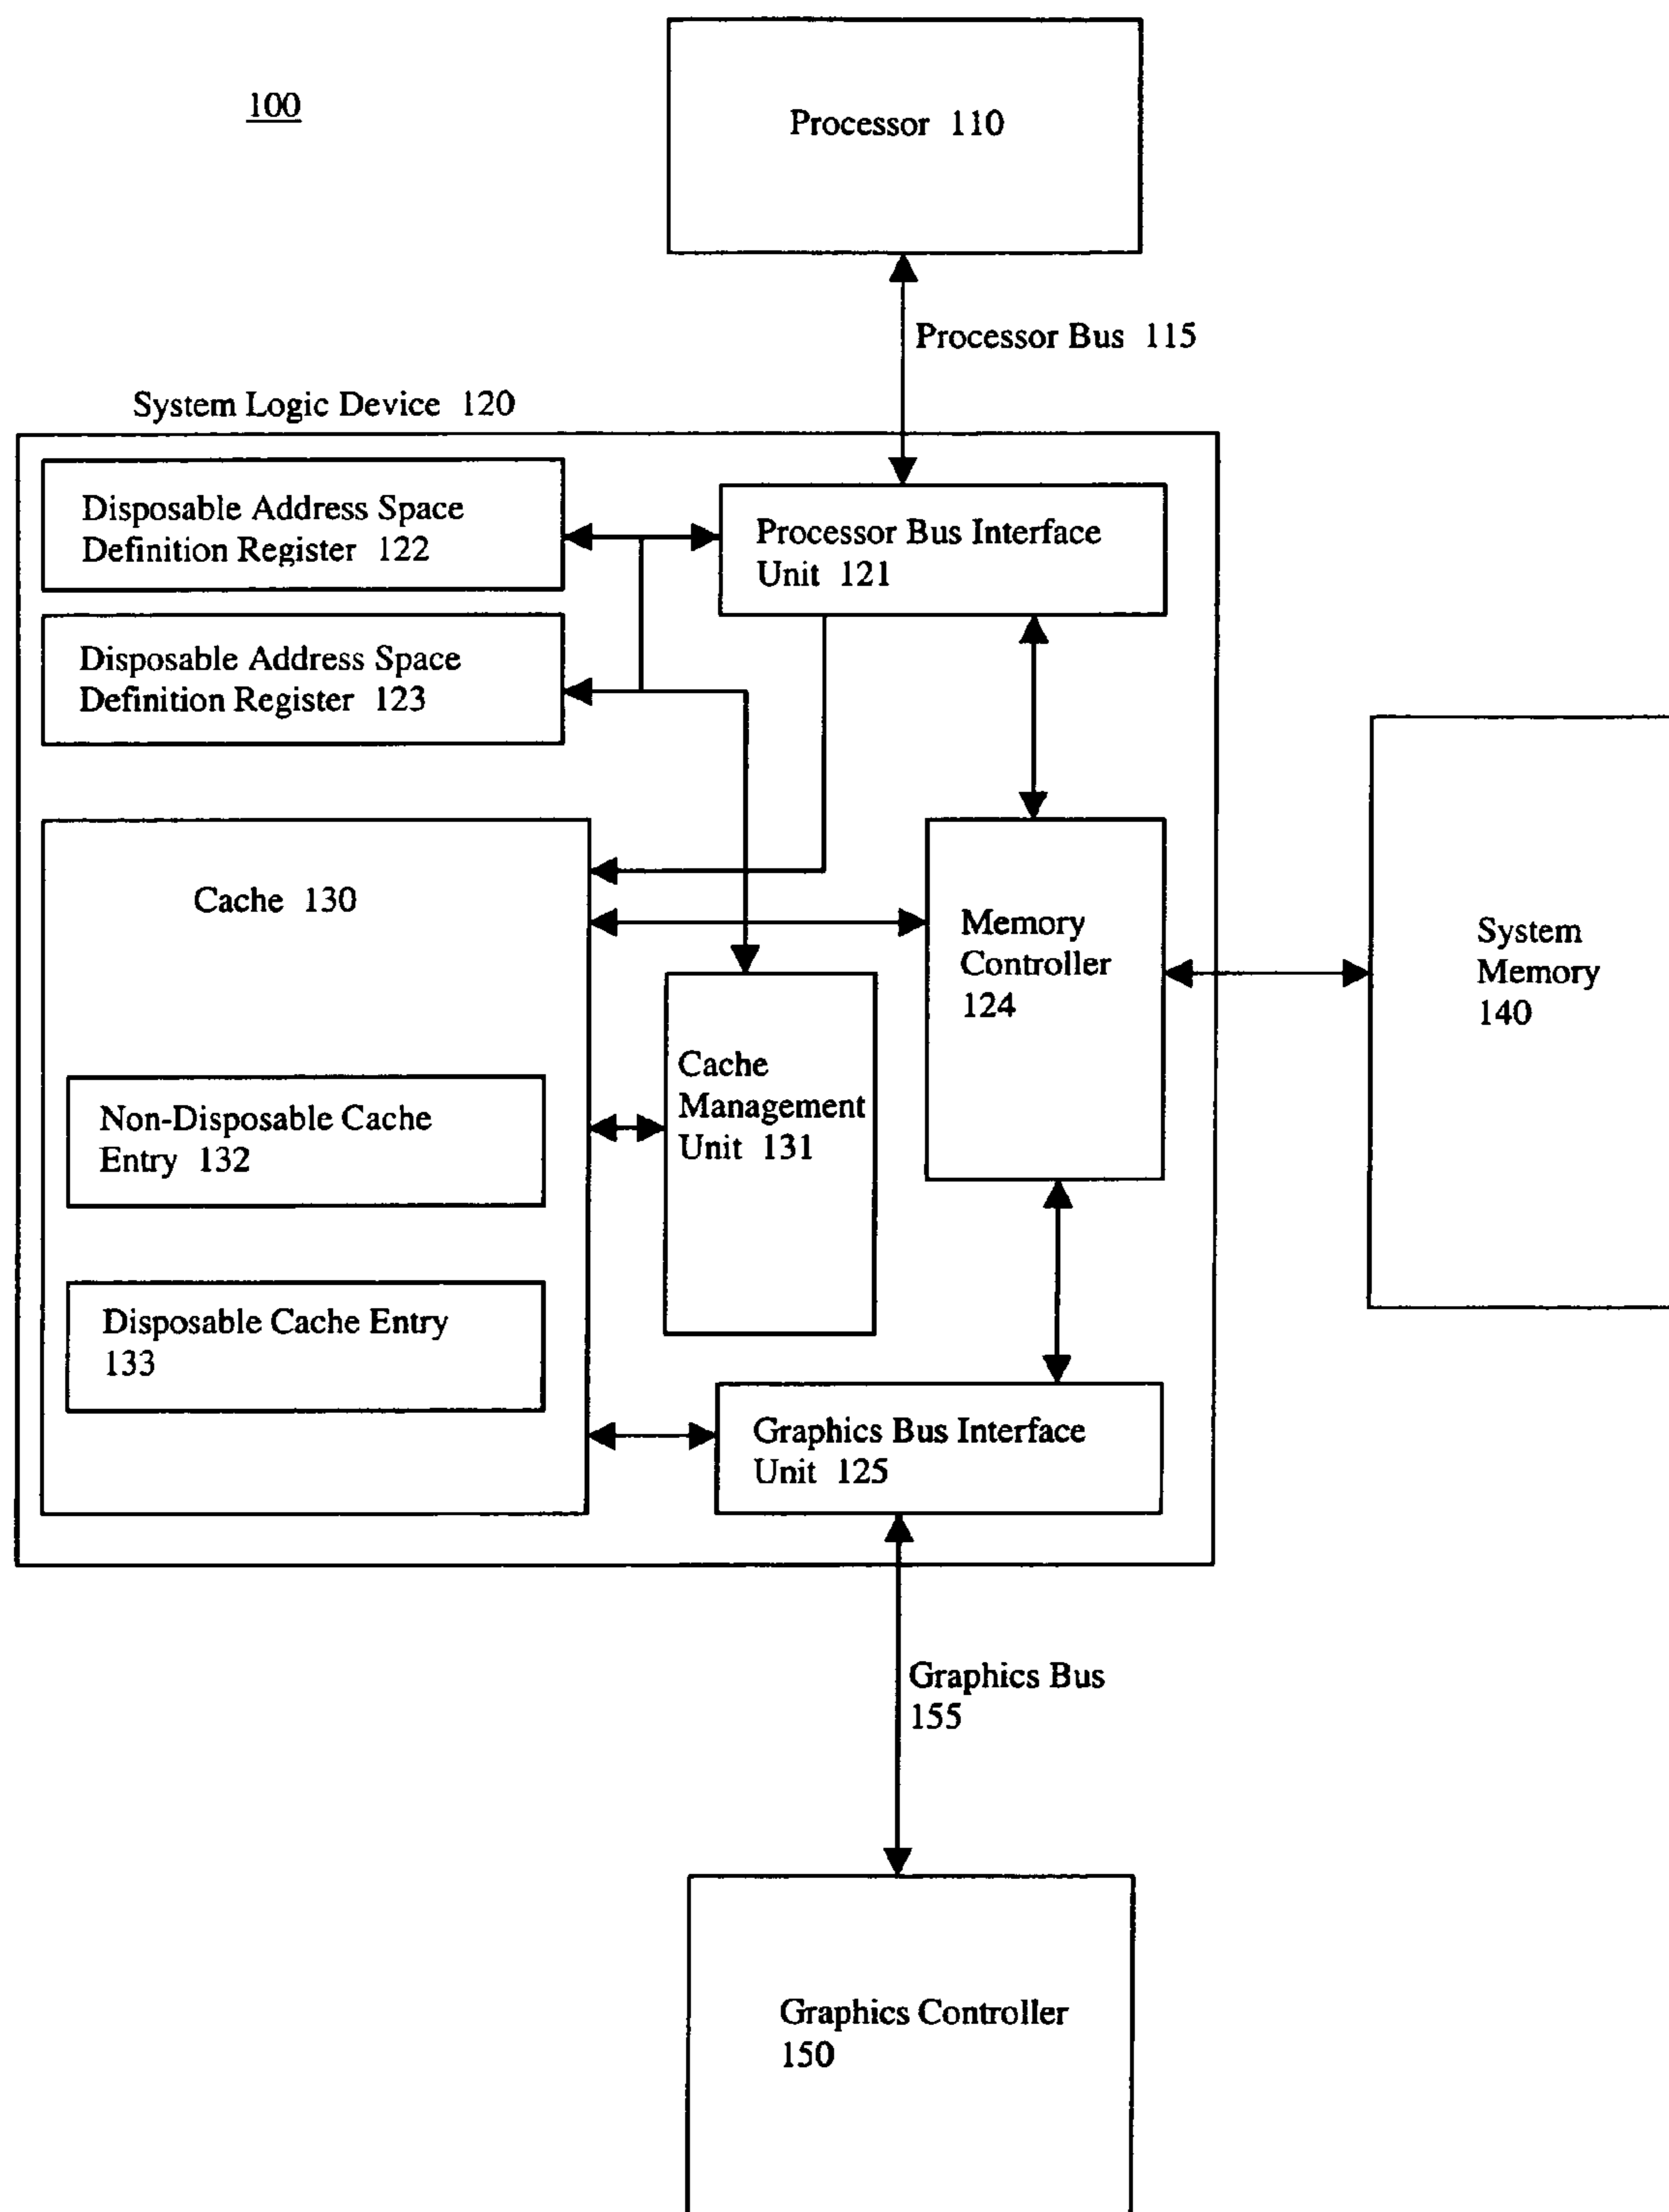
100

Processor 110

Processor Bus 115

System Logic Device 120

Disposable Address Space Definition Register 122

Processor Bus Interface Unit 121

Disposable Address Space Definition Register 123

Cache 130

Memory Controller 124

System Memory 140

Cache Management Unit 131

Non-Disposable Cache Entry 132

Disposable Cache Entry 133

Graphics Bus Interface Unit 125

Graphics Bus 155

Graphics Controller 150